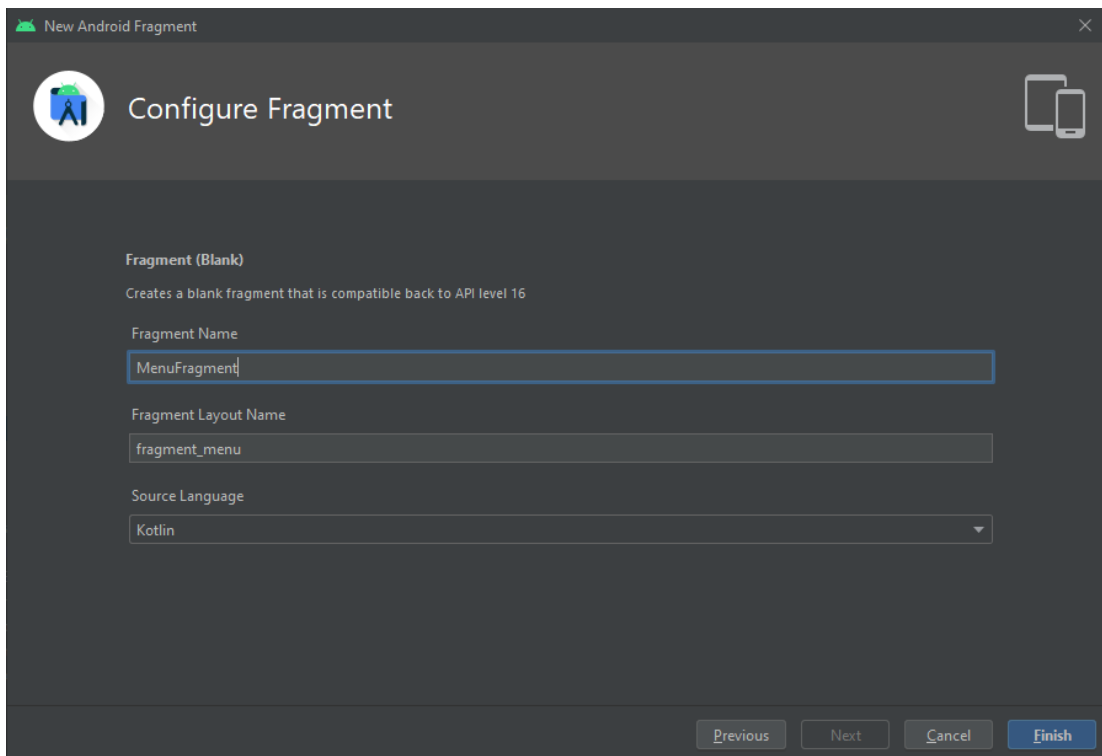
New Android Fragment

Configure Fragment

Fragment (Blank)

Creates a blank fragment that is compatible back to API level 16

Fragment Name

MenuFragment

Fragment Layout Name

fragment_menu

Source Language

Kotlin

Previous Next Cancel Finish